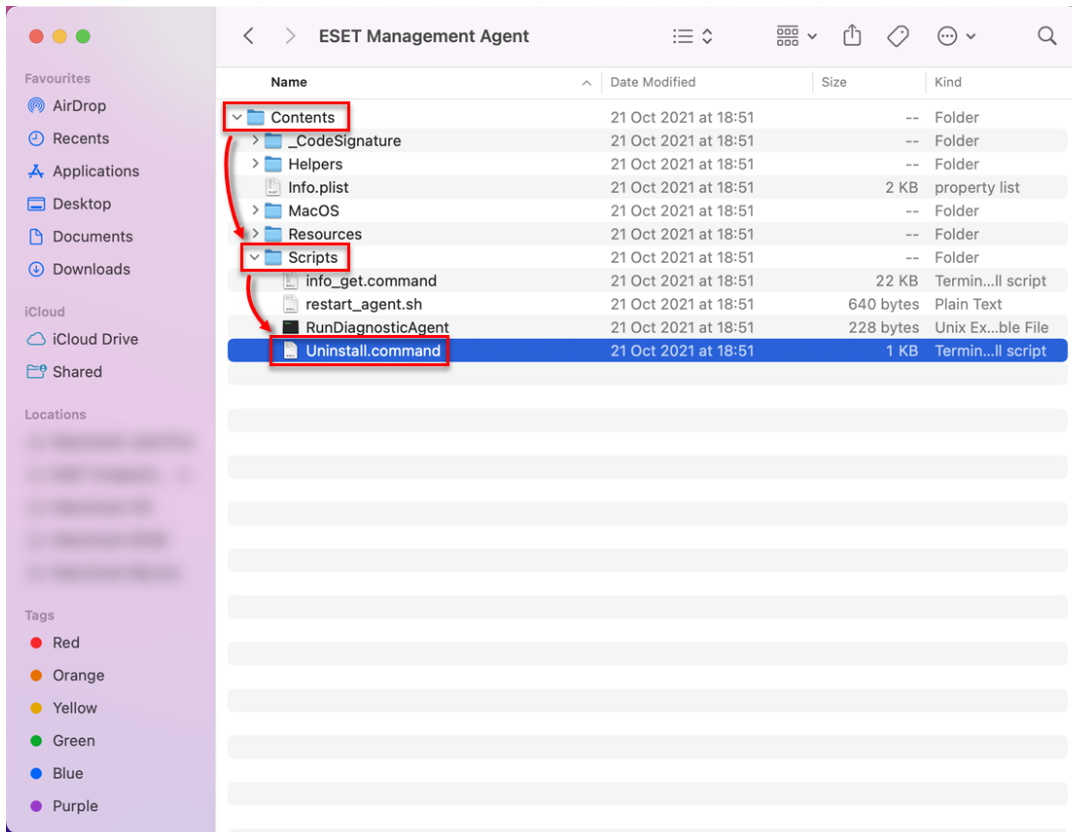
ESET Management Agent

Favourites
AirDrop
Recents
Applications
Desktop
Documents
Downloads

iCloud
iCloud Drive
Shared

Locations
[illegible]
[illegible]
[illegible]
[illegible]
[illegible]

Tags
Red
Orange
Yellow
Green
Blue
Purple

| Name | Date Modified | Size | Kind |
|---|---|---|---|
| Contents | 21 Oct 2021 at 18:51 | -- | Folder |
| _CodeSignature | 21 Oct 2021 at 18:51 | -- | Folder |
| Helpers | 21 Oct 2021 at 18:51 | -- | Folder |
| Info.plist | 21 Oct 2021 at 18:51 | 2 KB | property list |
| MacOS | 21 Oct 2021 at 18:51 | -- | Folder |
| Resources | 21 Oct 2021 at 18:51 | -- | Folder |
| Scripts | 21 Oct 2021 at 18:51 | -- | Folder |
| info_get.command | 21 Oct 2021 at 18:51 | 22 KB | Termin...ll script |
| restart_agent.sh | 21 Oct 2021 at 18:51 | 640 bytes | Plain Text |
| RunDiagnosticAgent | 21 Oct 2021 at 18:51 | 228 bytes | Unix Ex...ble File |
| Uninstall.command | 21 Oct 2021 at 18:51 | 1 KB | Termin...ll script |